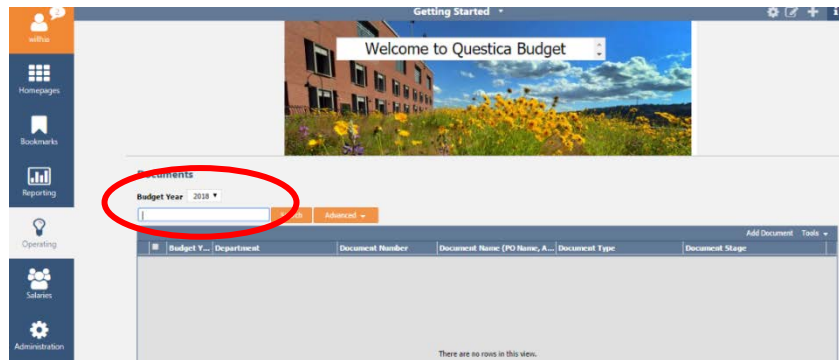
2
willha

Homepages

Bookmarks

Reporting

Operating

Salaries

Administration

Getting Started

Welcome to Questica Budget

Documents

Budget Year 2018

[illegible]ch

Advanced

Add Document Tools

| | Budget Y... | Department | Document Number | Document Name (PO Name, A... | Document Type | Document Stage |
|---|---|---|---|---|---|---|

There are no rows in this view.